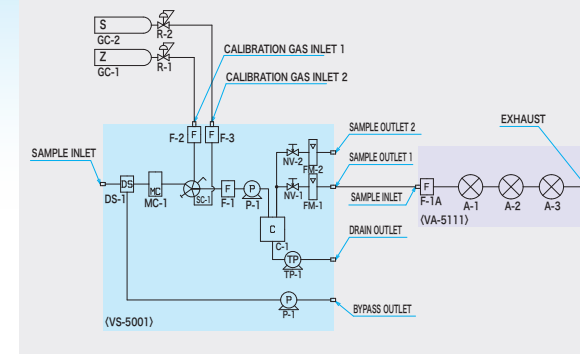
S
GC-2
R-2
Z
GC-1
R-1
CALIBRATION GAS INLET 1
CALIBRATION GAS INLET 2
F-2
F
F
F-3
SAMPLE OUTLET 2
EXHAUST
SAMPLE INLET
NV-2
FM-2
SAMPLE OUTLET 1
DS
MC
F
P
DS-1
MC-1
SC-1
F-1
P-1
NV-1
FM-1
SAMPLE INLET
F
F-1A
A-1
A-2
A-3
〈VA-5111〉
C
C-1
DRAIN OUTLET
TP
TP-1
P
P-1
BYPASS OUTLET
〈VS-5001〉